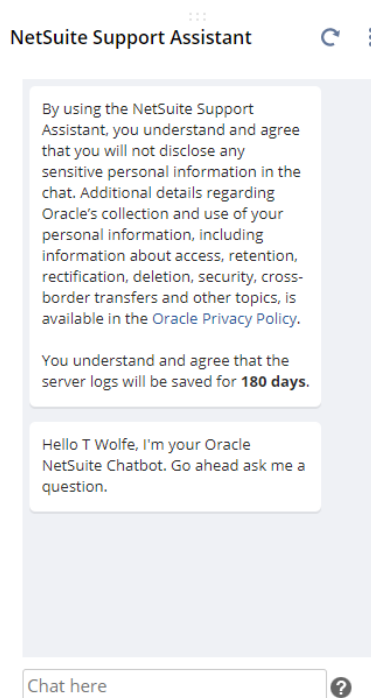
NetSuite Support Assistant

By using the NetSuite Support Assistant, you understand and agree that you will not disclose any sensitive personal information in the chat. Additional details regarding Oracle's collection and use of your personal information, including information about access, retention, rectification, deletion, security, cross-border transfers and other topics, is available in the Oracle Privacy Policy.

You understand and agree that the server logs will be saved for **180 days**.

Hello T Wolfe, I'm your Oracle NetSuite Chatbot. Go ahead ask me a question.

Chat here